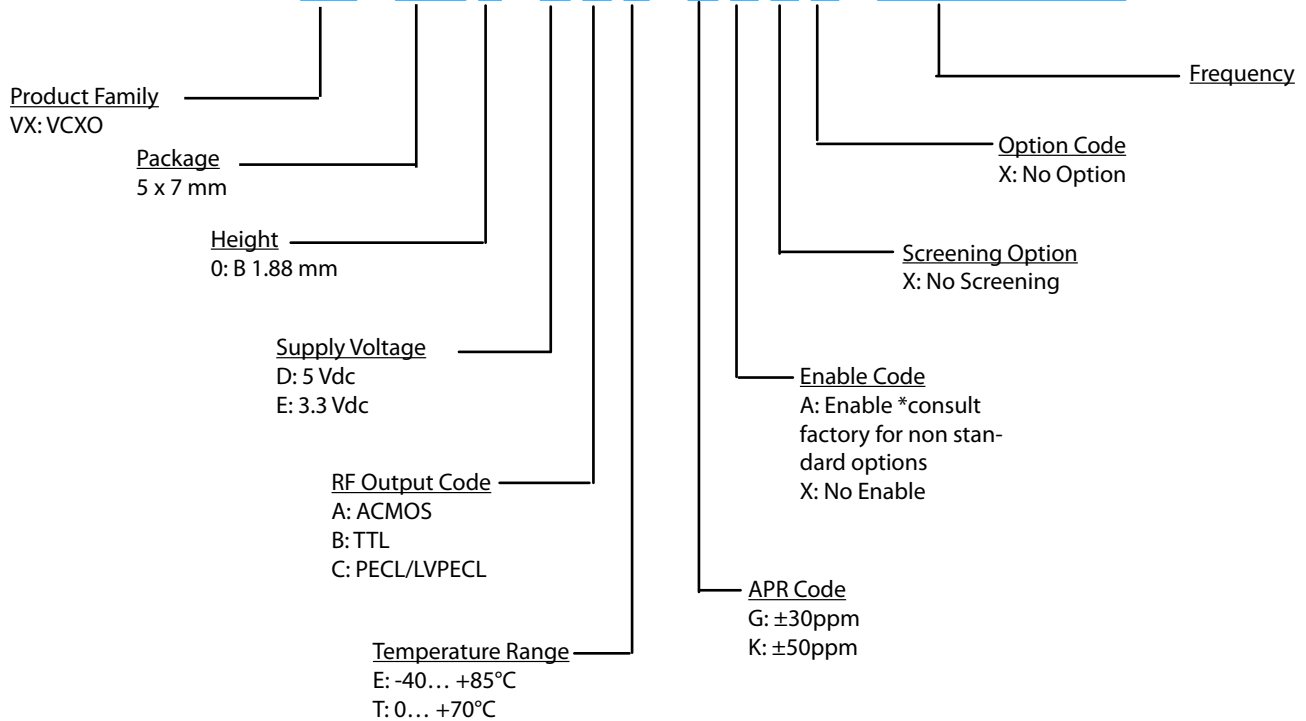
Frequency

Product Family
VX: VCXO

Package
5 x 7 mm

Option Code
X: No Option

Height
0: B 1.88 mm

Screening Option
X: No Screening

Supply Voltage
D: 5 Vdc
E: 3.3 Vdc

Enable Code
A: Enable *consult factory for non standard options
X: No Enable

RF Output Code
A: ACMOS
B: TTL
C: PECL/LVPECL

APR Code
G: ±30ppm
K: ±50ppm

Temperature Range
E: -40… +85°C
T: 0… +70°C